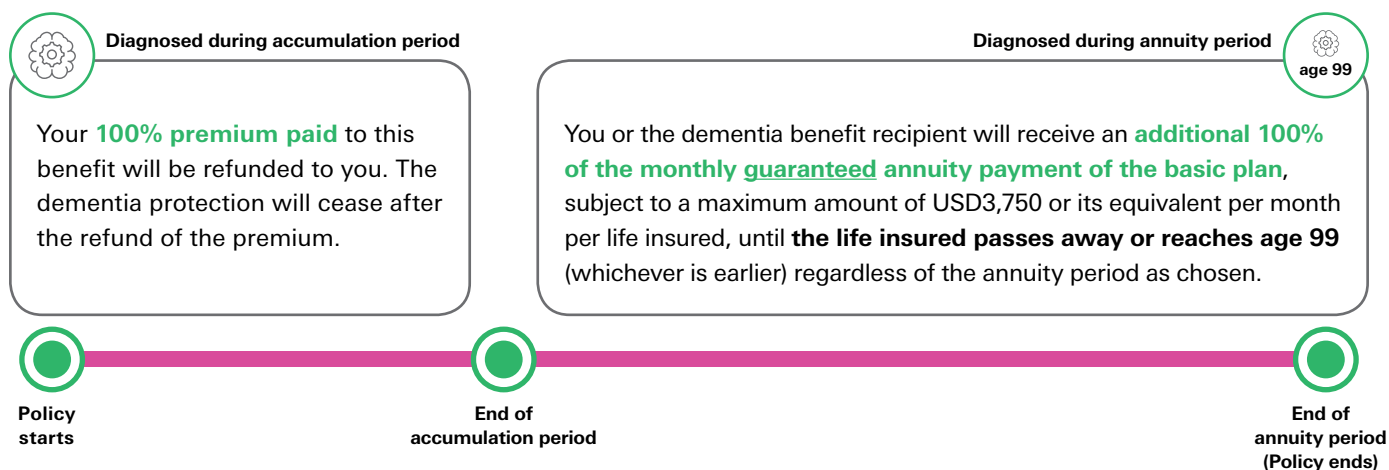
Diagnosed during accumulation period

Your 100% premium paid to this benefit will be refunded to you. The dementia protection will cease after the refund of the premium.

Diagnosed during annuity period

age 99

You or the dementia benefit recipient will receive an additional 100% of the monthly guaranteed annuity payment of the basic plan, subject to a maximum amount of USD3,750 or its equivalent per month per life insured, until the life insured passes away or reaches age 99 (whichever is earlier) regardless of the annuity period as chosen.

Policy starts

End of accumulation period

End of annuity period (Policy ends)